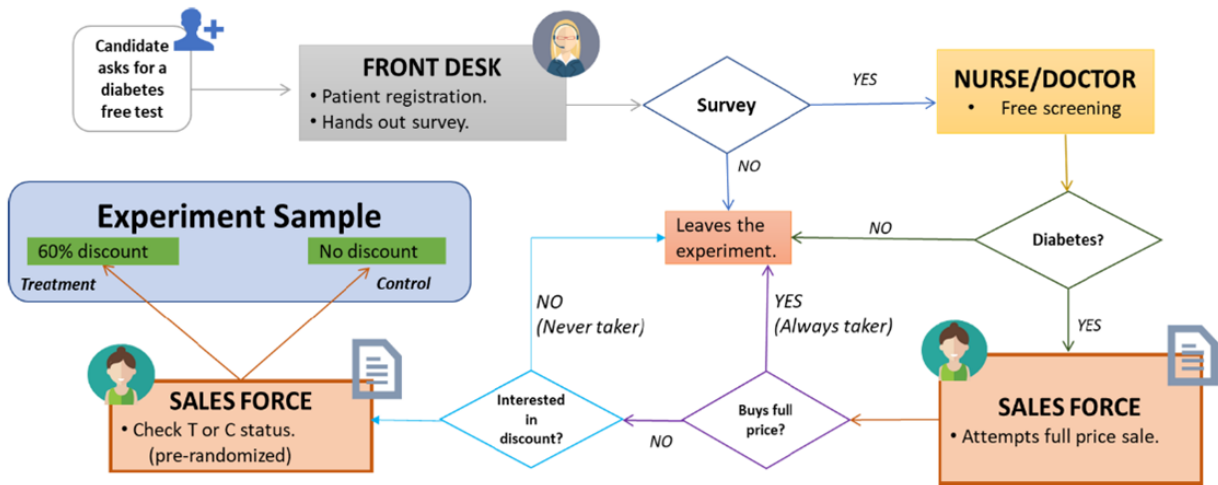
Candidate asks for a diabetes free test

FRONT DESK
• Patient registration.
• Hands out survey.

Survey

YES

NURSE/DOCTOR
• Free screening

NO

Leaves the experiment.

NO

Diabetes?

YES

Experiment Sample
60% discount
No discount
Treatment
Control

NO
(Never taker)

YES
(Always taker)

SALES FORCE
• Check T or C status. (pre-randomized)

Interested in discount?

NO

Buys full price?

SALES FORCE
• Attempts full price sale.